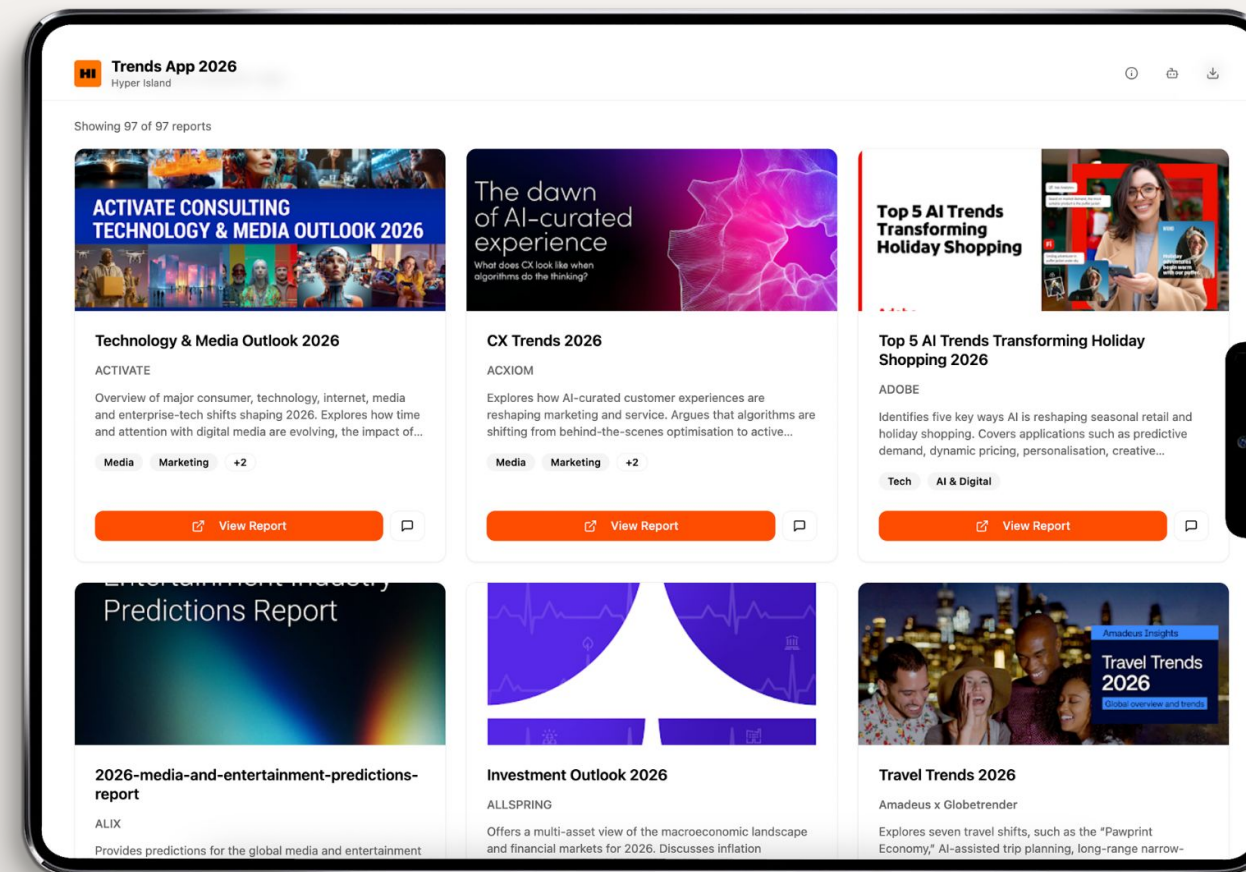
HI Trends App 2026
Hyper Island

Showing 97 of 97 reports

ACTIVATE CONSULTING
TECHNOLOGY & MEDIA OUTLOOK 2026

Technology & Media Outlook 2026

ACTIVATE

Overview of major consumer, technology, internet, media and enterprise-tech shifts shaping 2026. Explores how time and attention with digital media are evolving, the impact of...

Media Marketing +2

View Report

The dawn of AI-curated experience
What does CX look like when algorithms do the thinking?

CX Trends 2026

ACXIOM

Explores how AI-curated customer experiences are reshaping marketing and service. Argues that algorithms are shifting from behind-the-scenes optimisation to active...

Media Marketing +2

View Report

Top 5 AI Trends Transforming Holiday Shopping

Top 5 AI Trends Transforming Holiday Shopping 2026

ADOBE

Identifies five key ways AI is reshaping seasonal retail and holiday shopping. Covers applications such as predictive demand, dynamic pricing, personalisation, creative...

Tech AI & Digital

View Report

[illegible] Predictions Report

2026-media-and-entertainment-predictions-report

ALIX

Provides predictions for the global media and entertainment

Investment Outlook 2026

ALLSPRING

Offers a multi-asset view of the macroeconomic landscape and financial markets for 2026. Discusses inflation

Amadeus Insights
Travel Trends 2026
Global overview and trends

Travel Trends 2026

Amadeus x Globetrender

Explores seven travel shifts, such as the "Pawprint Economy," AI-assisted trip planning, long-range narrow-